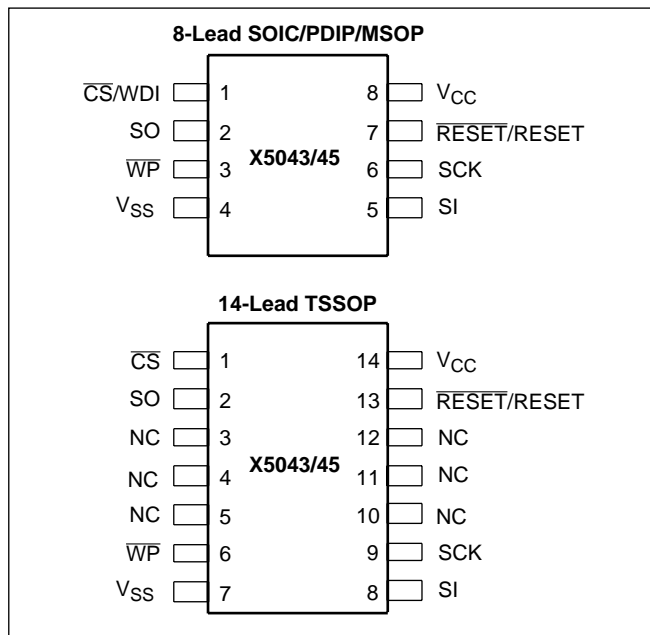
8-Lead SOIC/PDIP/MSOP

$\overline{CS}$/WDI 1
SO 2
$\overline{WP}$ 3
$V_{SS}$ 4

X5043/45

8 $V_{CC}$
7 $\overline{RESET}$/RESET
6 SCK
5 SI

14-Lead TSSOP

$\overline{CS}$ 1
SO 2
NC 3
NC 4
NC 5
$\overline{WP}$ 6
$V_{SS}$ 7

X5043/45

14 $V_{CC}$
13 $\overline{RESET}$/RESET
12 NC
11 NC
10 NC
9 SCK
8 SI